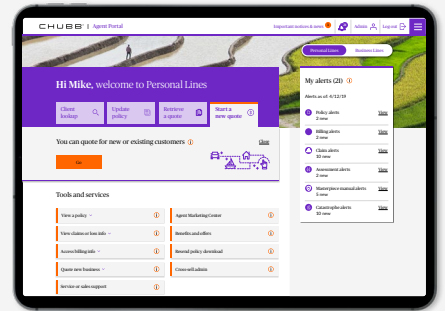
CHUBB | Agent Portal

Important notices & news Admin Log out

Personal Lines Business Lines

Hi Mike, welcome to Personal Lines

Client lookup

Update policy

Retrieve a quote

Start a new quote

You can quote for new or existing customers

Close

Go

My alerts (21)

Alerts as of: 4/12/19

Policy alerts 2 new View

Billing alerts 2 new View

Claim alerts 10 new View

Assessment alerts 2 new View

Masterpiece manual alerts 3 new View

Catastrophe alerts 10 new View

Tools and services

View a policy

Agent Marketing Center

View claims or loss info

Benefits and offers

Access billing info

Reveal policy download

Quote new business

Cross-sell admin

Service or sales support